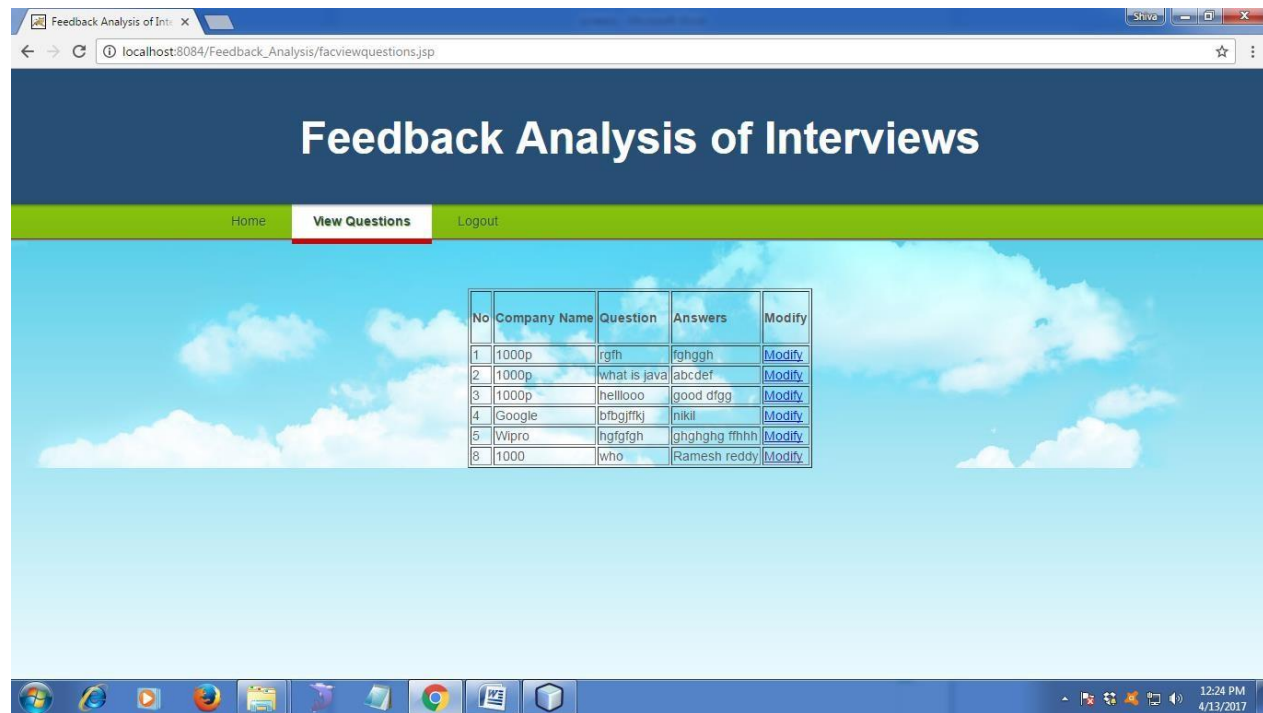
Feedback Analysis of Int ×

Shiva

localhost:8084/Feedback_Analysis/facviewquestions.jsp

Feedback Analysis of Interviews

Home View Questions Logout

| No | Company Name | Question | Answers | Modify |
|---|---|---|---|---|
| 1 | 1000p | rgfh | fghggh | Modify |
| 2 | 1000p | what is java | abcdef | Modify |
| 3 | 1000p | hellllooo | good dfgg | Modify |
| 4 | Google | bfbgjffkj | nikil | Modify |
| 5 | Wipro | hgfgfgh | ghghghg ffhhh | Modify |
| 8 | 1000 | who | Ramesh reddy | Modify |

12:24 PM
4/13/2017